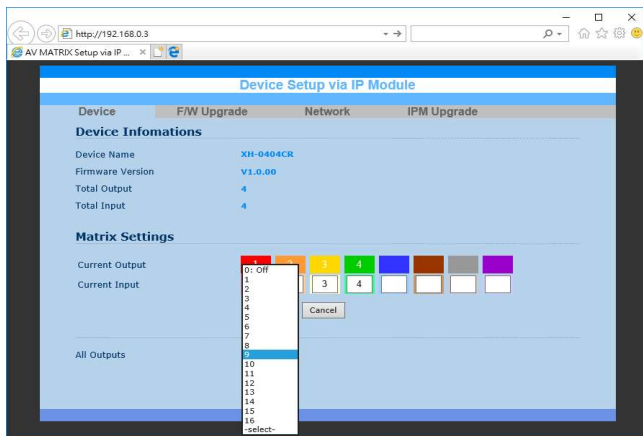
http://192.168.0.3

AV MATRIX Setup via IP ... ×

Device Setup via IP Module

Device F/W Upgrade Network IPM Upgrade

Device Infomations

Device Name XH-0404CR

Firmware Version V1.0.00

Total Output 4

Total Input 4

Matrix Settings

Current Output 1 2 3 4

Current Input 3 4

0: Off
1
2
3
4
5
6
7
8
9
10
11
12
13
14
15
16
-select-

Cancel

All Outputs